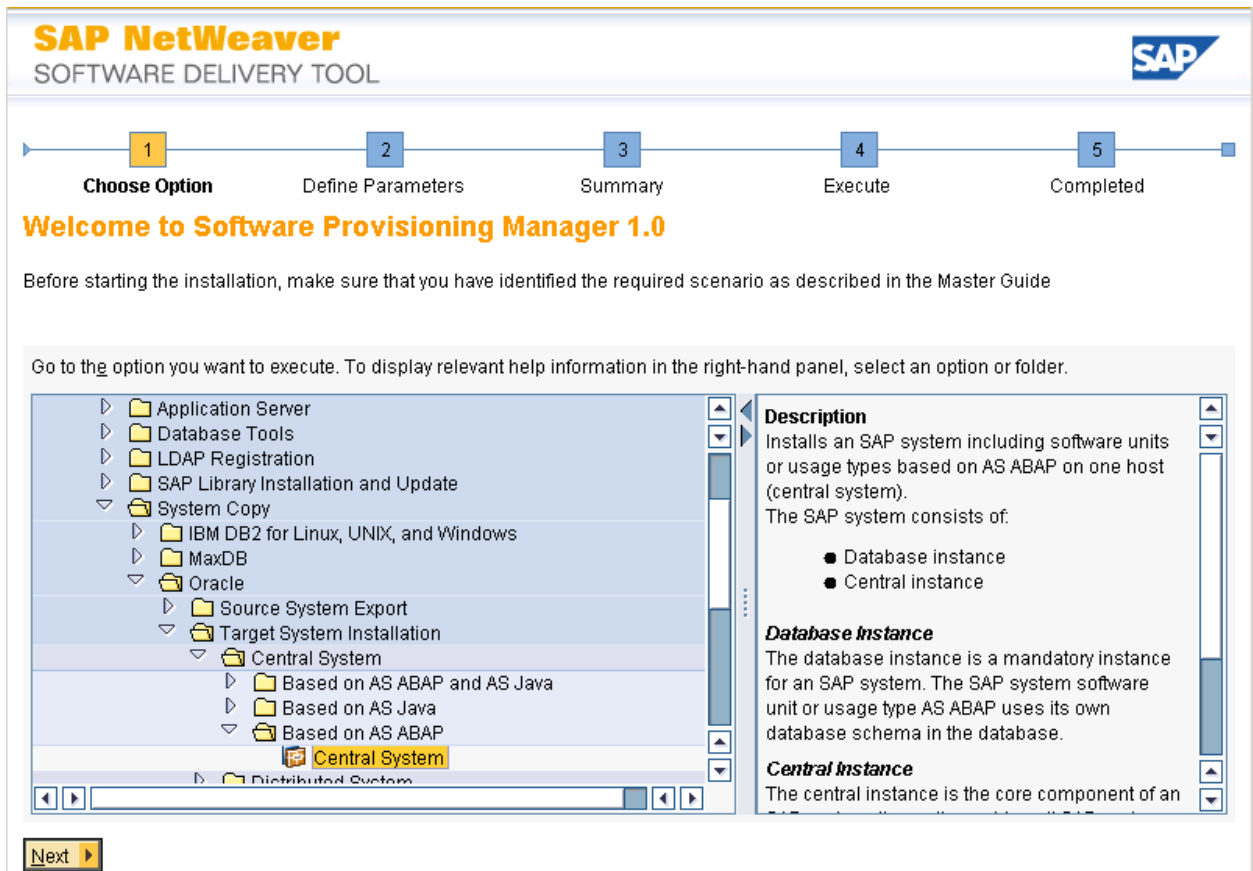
SAP NetWeaver
SOFTWARE DELIVERY TOOL

SAP

1 Choose Option
2 Define Parameters
3 Summary
4 Execute
5 Completed

Welcome to Software Provisioning Manager 1.0

Before starting the installation, make sure that you have identified the required scenario as described in the Master Guide

Go to the option you want to execute. To display relevant help information in the right-hand panel, select an option or folder.

Application Server
Database Tools
LDAP Registration
SAP Library Installation and Update
System Copy
IBM DB2 for Linux, UNIX, and Windows
MaxDB
Oracle
Source System Export
Target System Installation
Central System
Based on AS ABAP and AS Java
Based on AS Java
Based on AS ABAP
Central System
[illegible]

Description
Installs an SAP system including software units or usage types based on AS ABAP on one host (central system).
The SAP system consists of:

- Database instance
- Central instance

Database Instance
The database instance is a mandatory instance for an SAP system. The SAP system software unit or usage type AS ABAP uses its own database schema in the database.

Central Instance
The central instance is the core component of an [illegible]

Next